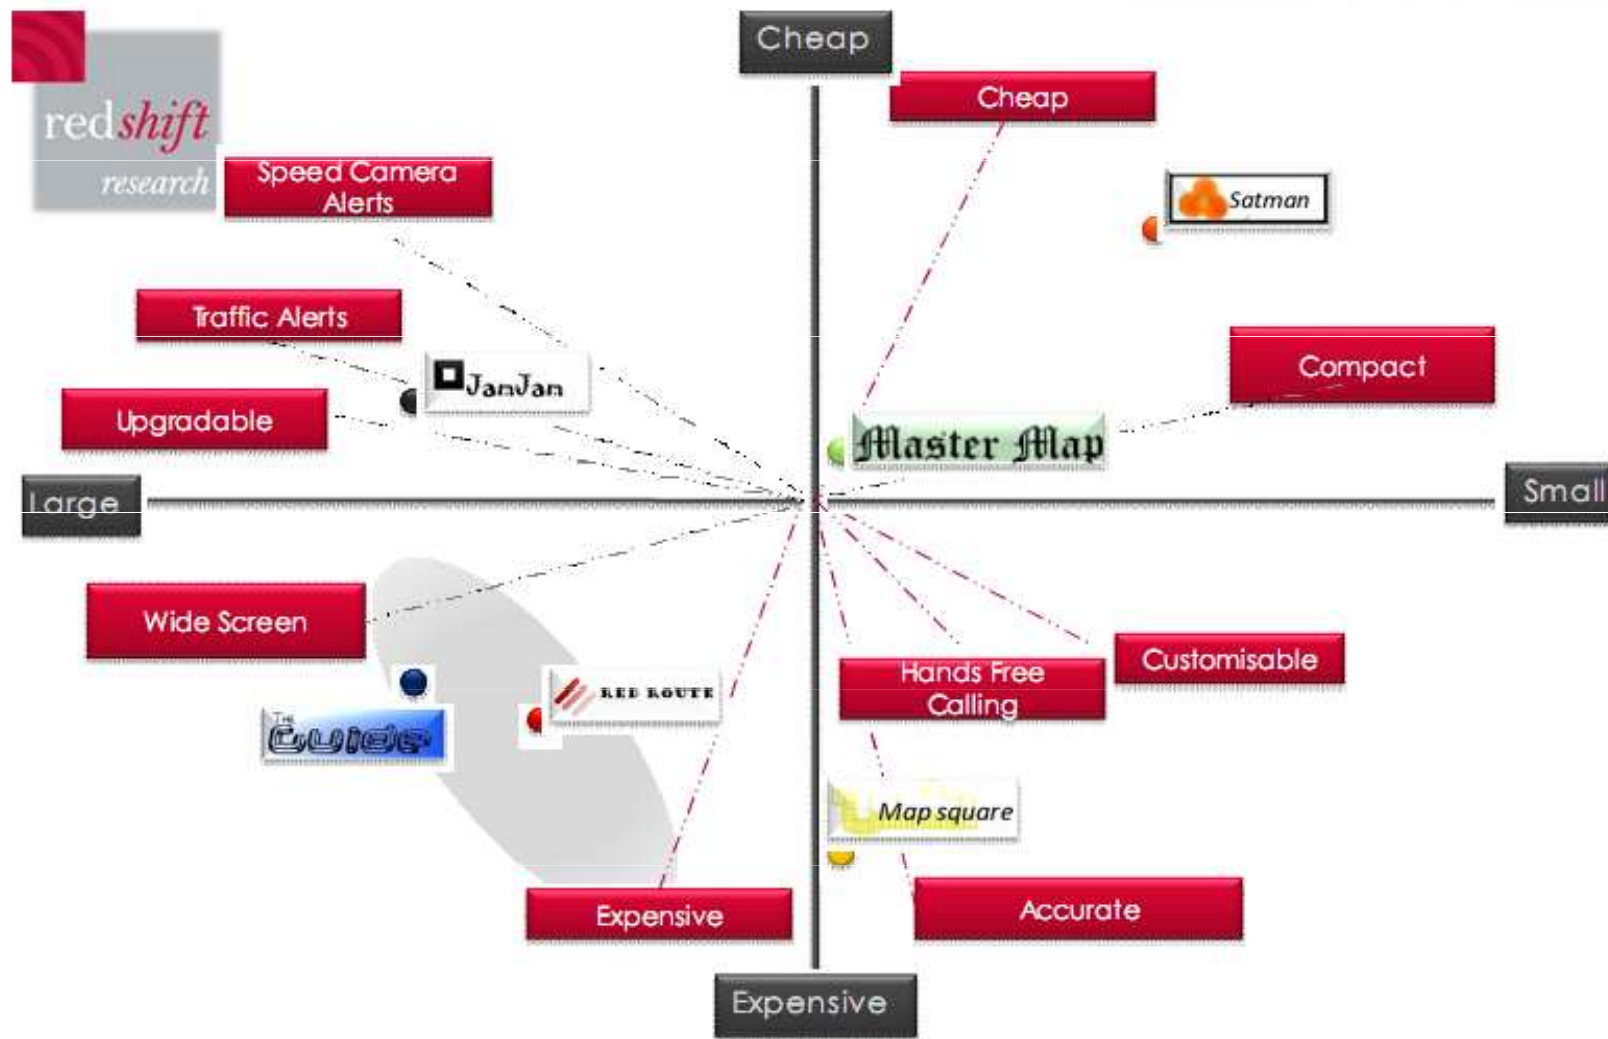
redshift research

Cheap

Cheap

Speed Camera Alerts

Satman

Traffic Alerts

JanJan

Compact

Upgradable

Master Map

Large

Small

Wide Screen

Customisable

Hands Free Calling

RED ROUTE

The Guide

Map square

Expensive

Accurate

Expensive